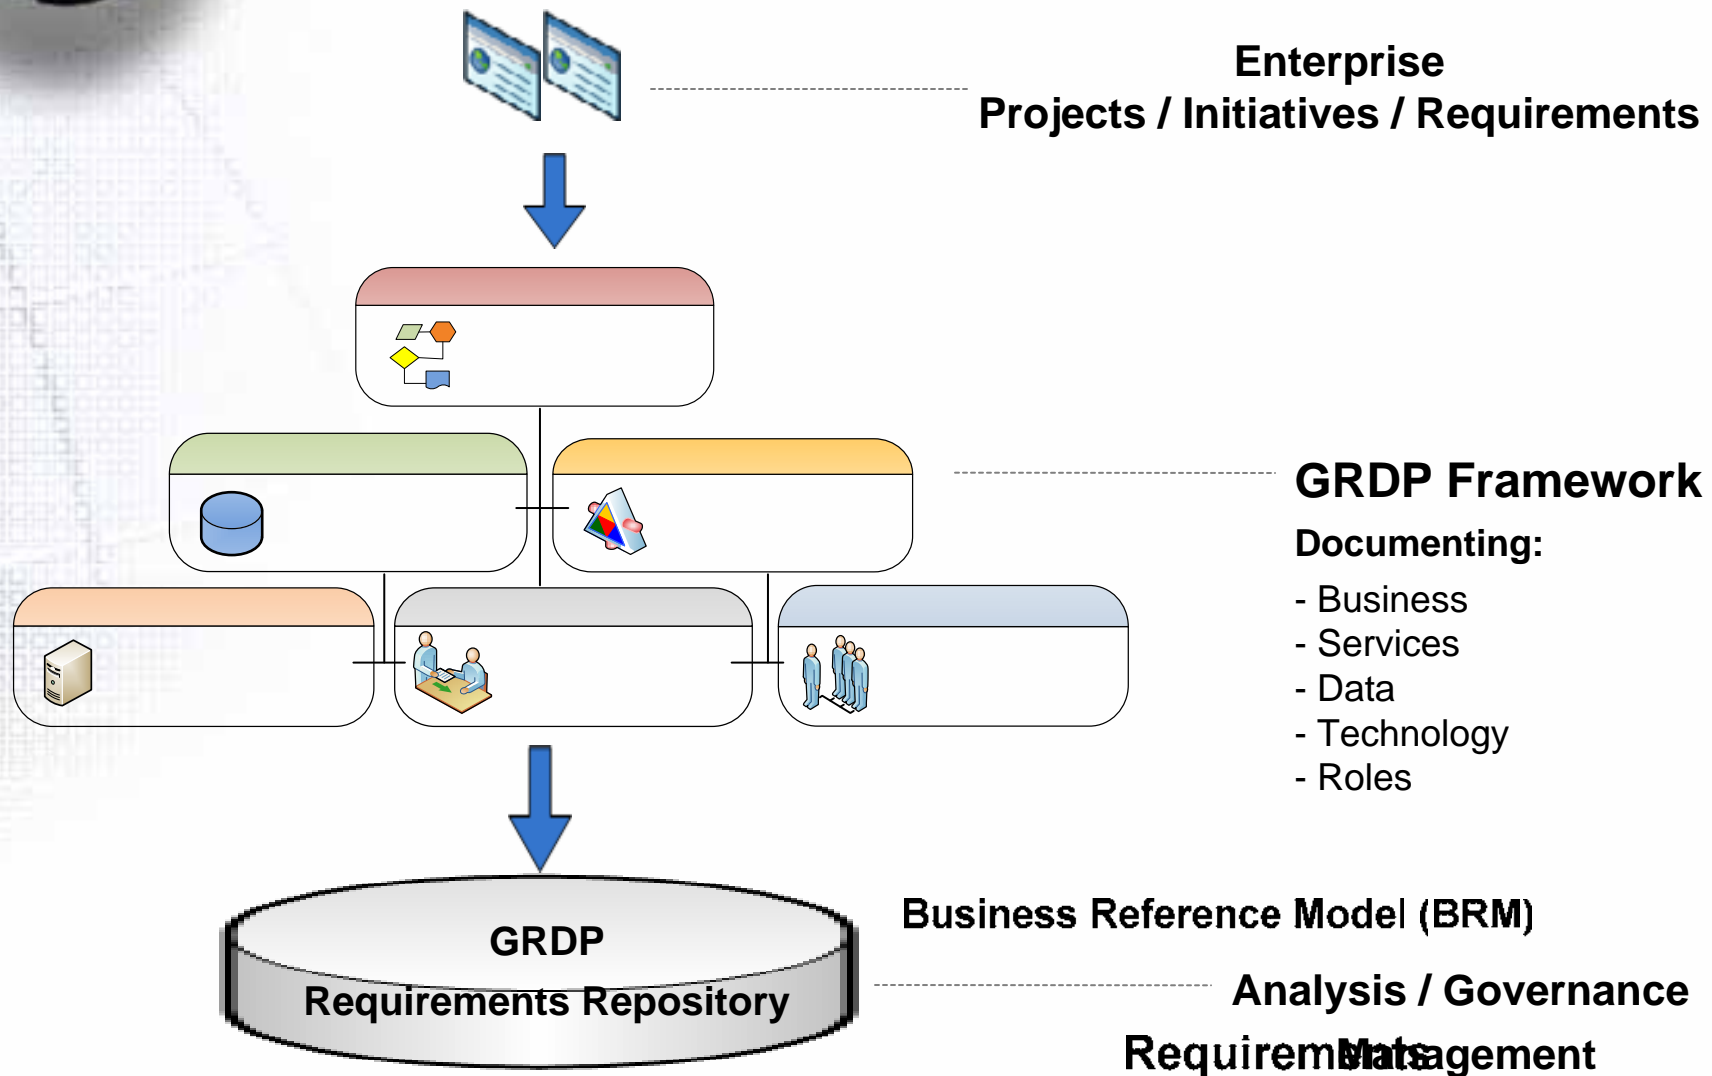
Enterprise
Projects / Initiatives / Requirements

GRDP Framework

Documenting:

- Business
- Services
- Data
- Technology
- Roles

GRDP
Requirements Repository

Business Reference Model (BRM)

Analysis / Governance

RequiremManagement